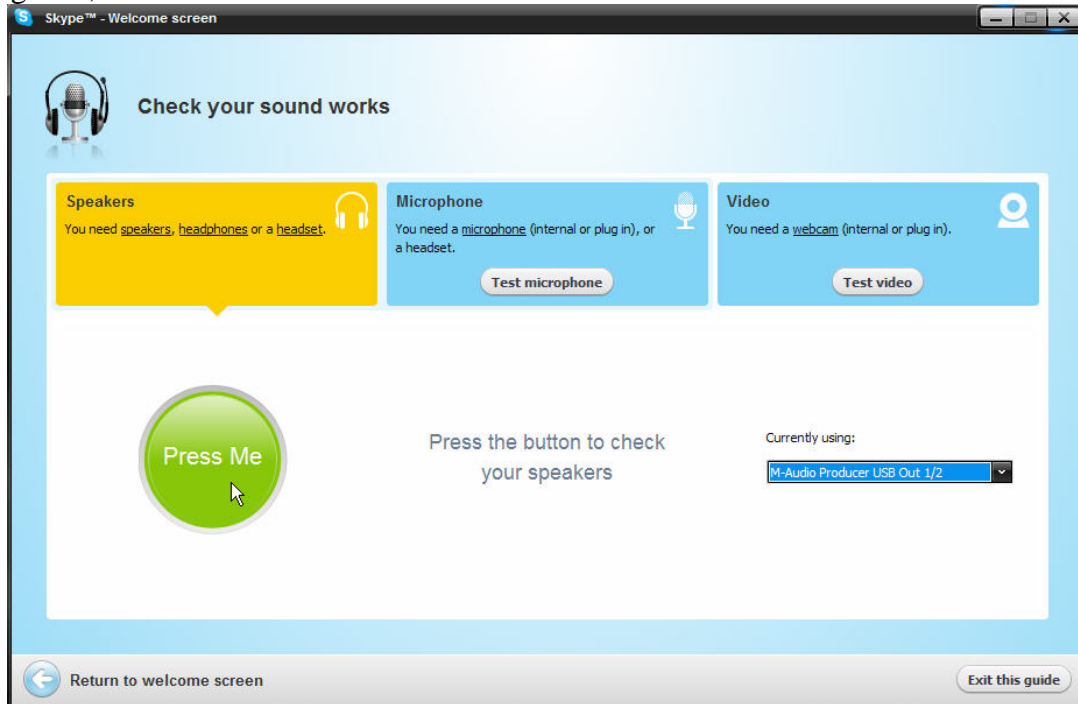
Skype™ - Welcome screen

Check your sound works

Speakers
You need speakers, headphones or a headset.

Microphone
You need a microphone (internal or plug in), or a headset.
Test microphone

Video
You need a webcam (internal or plug in).
Test video

Press Me

Press the button to check your speakers

Currently using:
M-Audio Producer USB Out 1/2

Return to welcome screen

Exit this guide